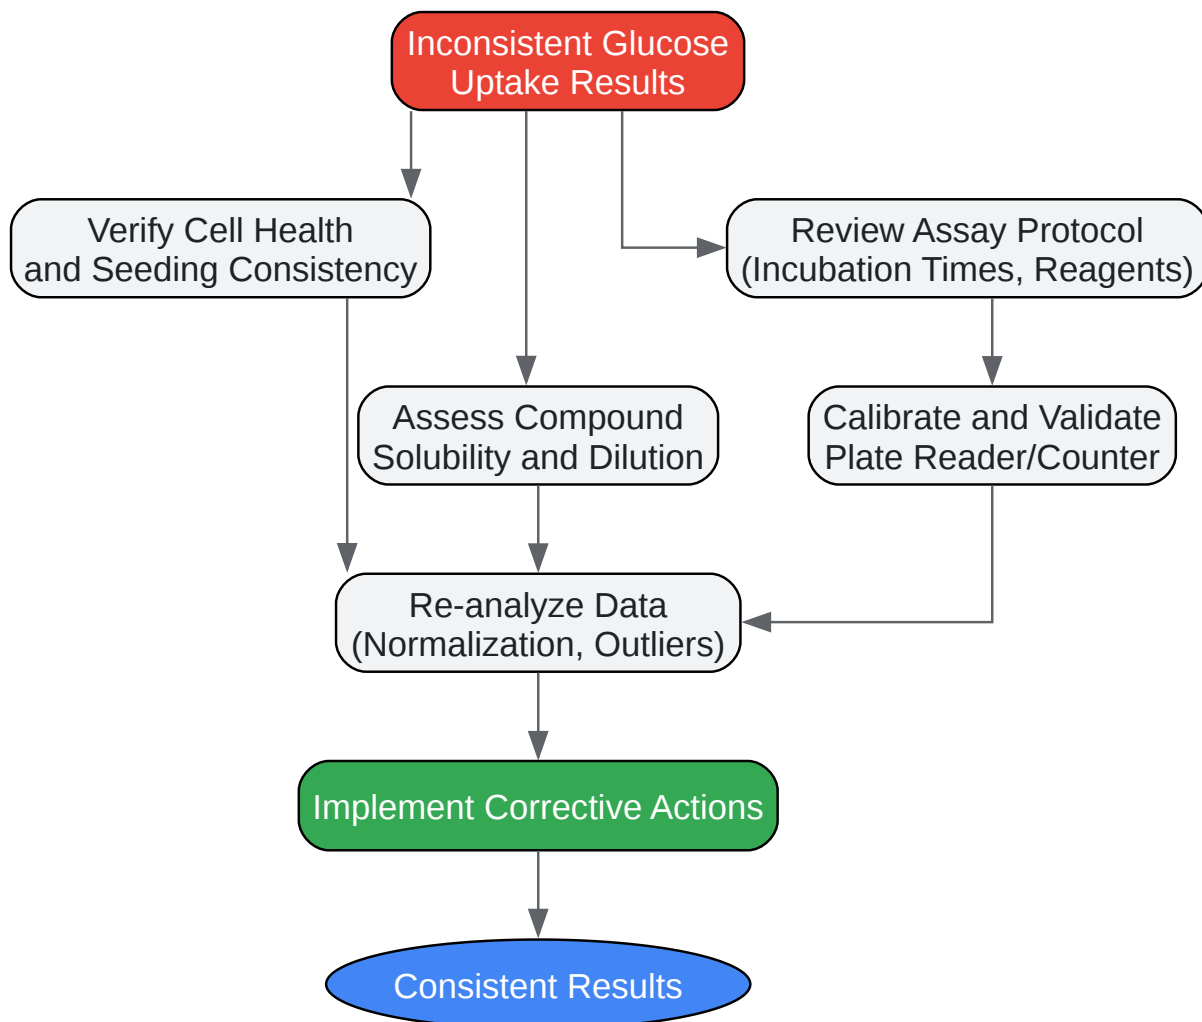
Inconsistent Glucose Uptake Results

Verify Cell Health and Seeding Consistency

Review Assay Protocol (Incubation Times, Reagents)

Assess Compound Solubility and Dilution

Calibrate and Validate Plate Reader/Counter

Re-analyze Data (Normalization, Outliers)

Implement Corrective Actions

Consistent Results